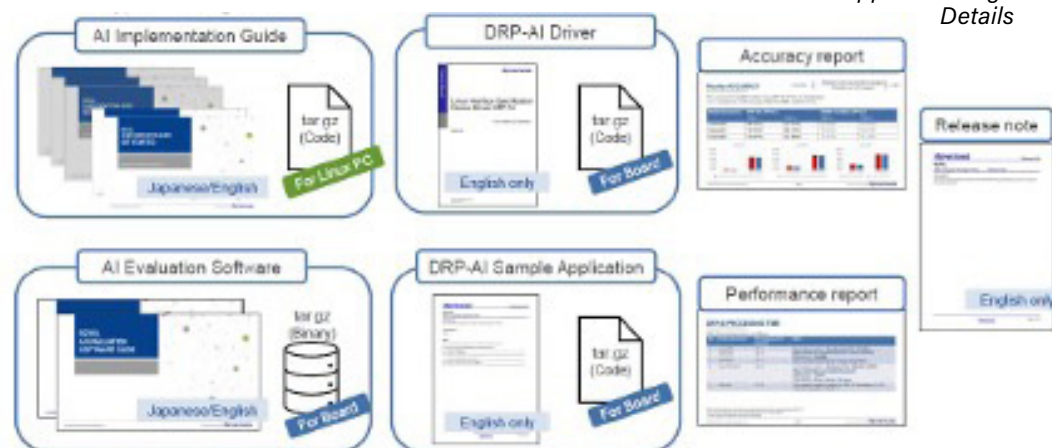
Details

AI Implementation Guide

tar.gz (Code)

Japanese/English

For Linux PC

DRP-AI Driver

tar.gz (Code)

English only

For Board

Accuracy report

Release note

AI Evaluation Software

tar.gz (Binary)

Japanese/English

For Board

DRP-AI Sample Application

tar.gz (Code)

English only

For Board

Performance report

English only